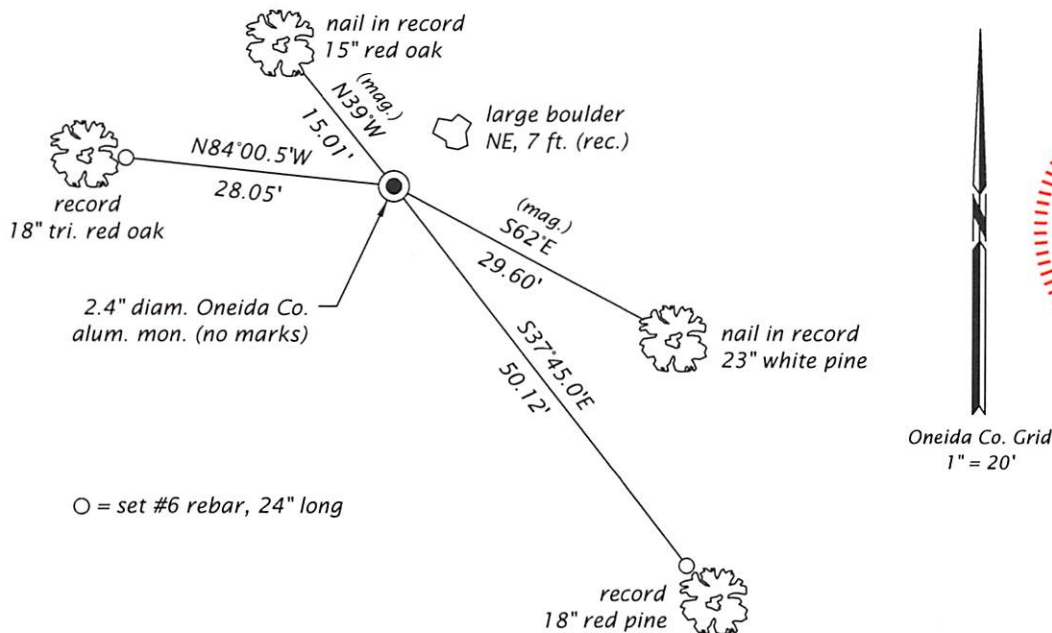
nail in record
15" red oak

(mag.)
N39°W
15.01'

large boulder
NE, 7 ft. (rec.)

N84°00.5'W
28.05'

record
18" tri. red oak

(mag.)
S62°E
29.60'

2.4" diam. Oneida Co.
alum. mon. (no marks)

nail in record
23" white pine

S37°45.0'E
50.12'

○ = set #6 rebar, 24" long

record
18" red pine

Oneida Co. Grid
1" = 20'